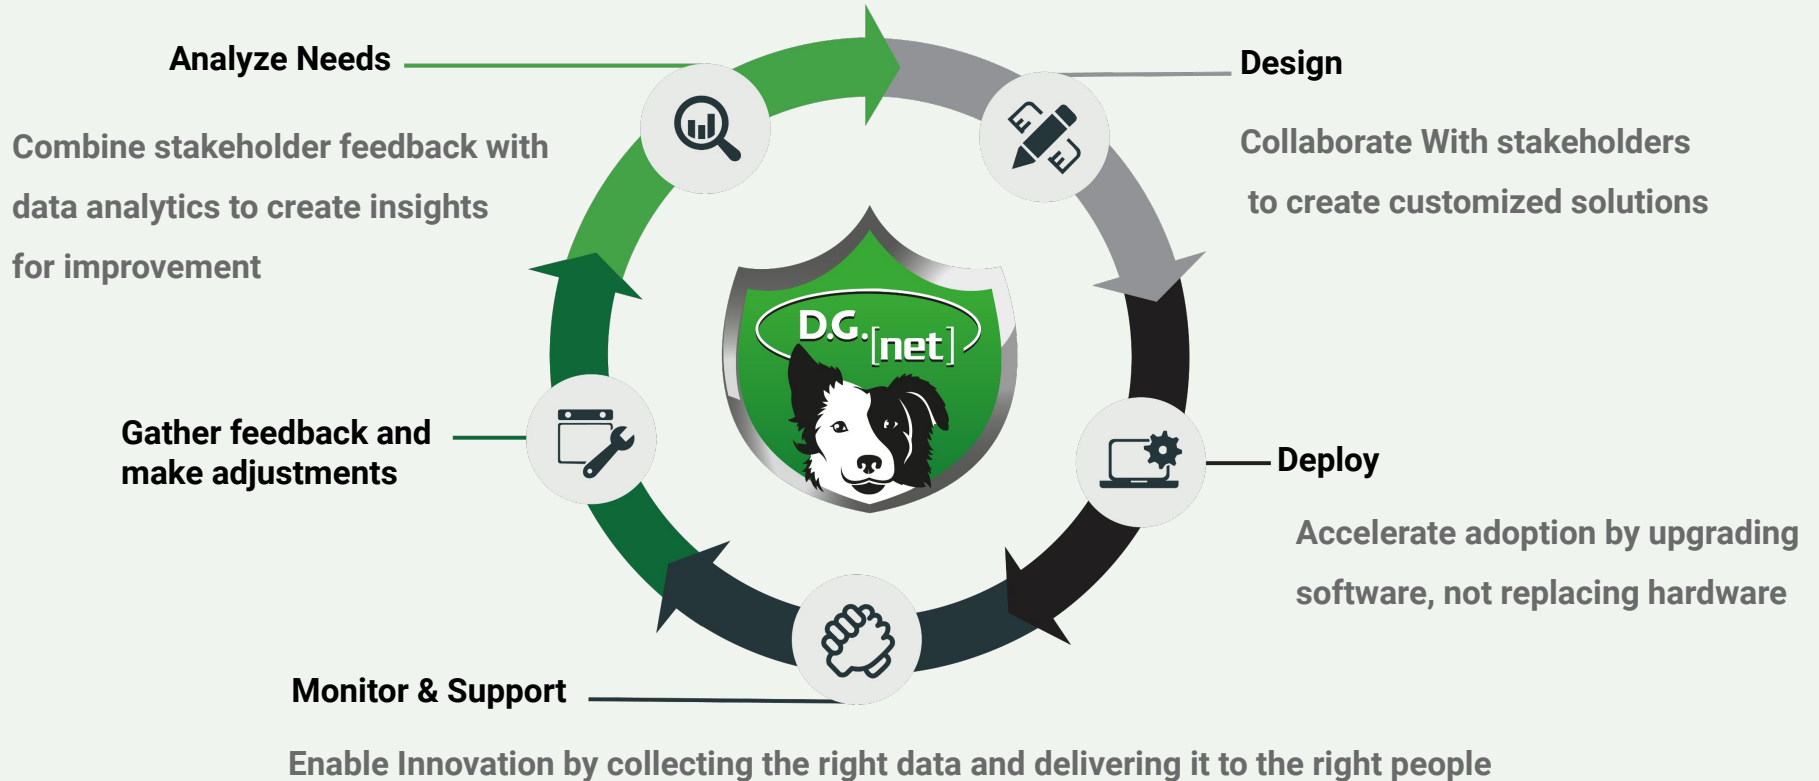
Analyze Needs

Combine stakeholder feedback with data analytics to create insights for improvement

Design

Collaborate With stakeholders to create customized solutions

D.G.[net]

Gather feedback and make adjustments

Deploy

Accelerate adoption by upgrading software, not replacing hardware

Monitor & Support

Enable Innovation by collecting the right data and delivering it to the right people